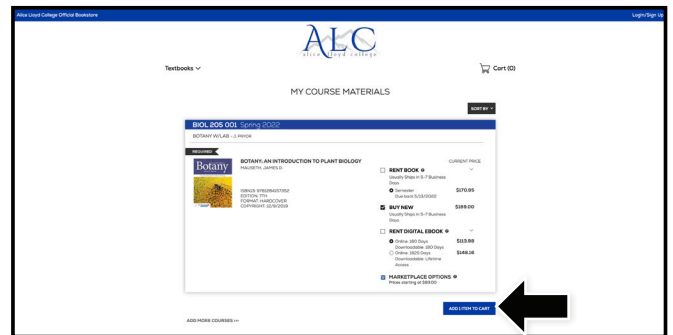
Alice Lloyd College Official Bookstore

Login/Sign Up

ALC
alice lloyd college

Textbooks

Cart (0)

MY COURSE MATERIALS

SORT BY

BIOL 205 001 Spring 2022

BOTANY W/LAB - J. PRYOR

REQUIRED

Botany

BOTANY: AN INTRODUCTION TO PLANT BIOLOGY
MAUSETH, JAMES D.

ISBN13: 9781284157352
EDITION: 7TH
FORMAT: HARDCOVER
COPYRIGHT: 2019

CURRENT PRICE

RENT BOOK
Usually Ships in 5-7 Business Days

Semester
Due back 5/13/2022
$170.95

BUY NEW
Usually Ships in 5-7 Business Days
$189.00

RENT DIGITAL EBOOK

Online: 180 Days
Downloadable: 180 Days
$113.88

Online: 1825 Days
Downloadable: Lifetime Access
$146.16

MARKETPLACE OPTIONS
Prices starting at $89.00

ADD 1 ITEM TO CART

ADD MORE COURSES >>